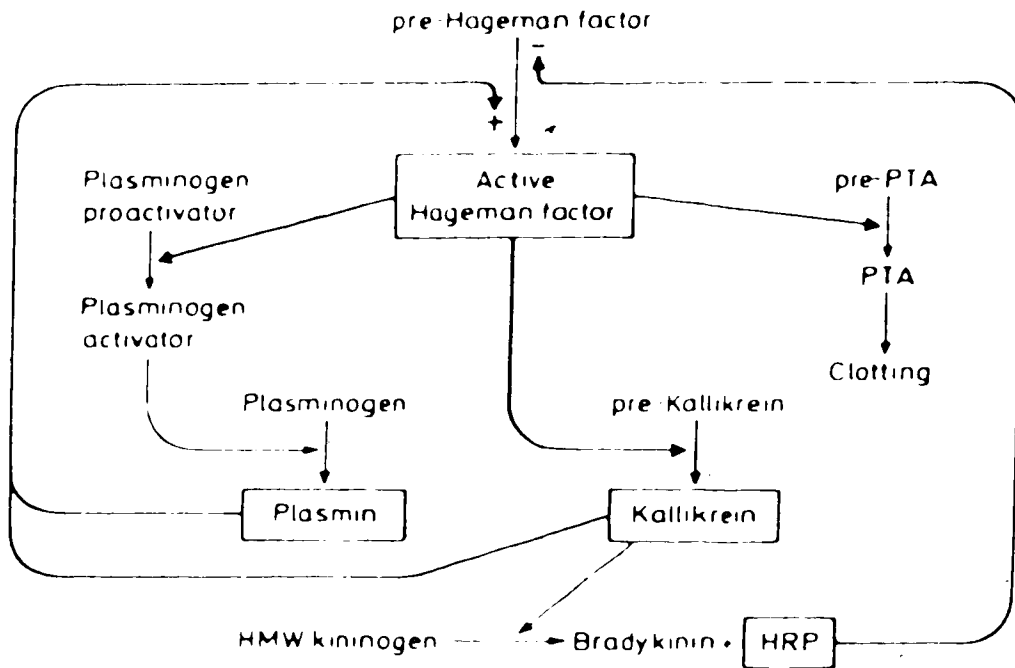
pre-Hageman factor

−

+

Active Hageman factor

Plasminogen proactivator

Plasminogen activator

pre-PTA

PTA

Clotting

Plasminogen

pre-Kallikrein

Plasmin

Kallikrein

HMW kininogen

Bradykinin +

HRP